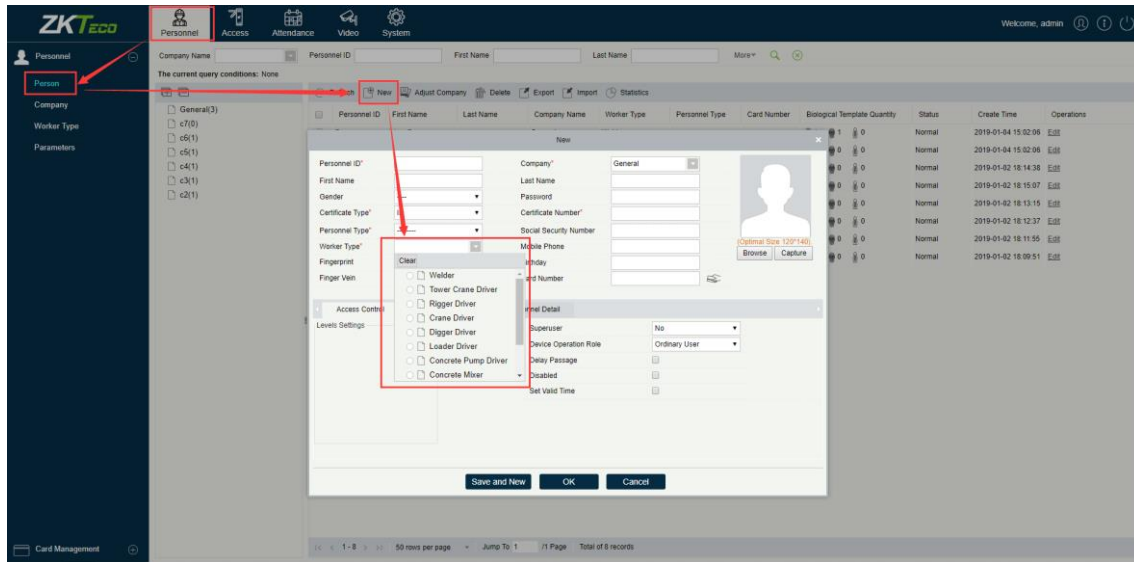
ZKTeco

Personnel Access Attendance Video System

Welcome, admin

Personnel
Person
Company
Worker Type
Parameters

Card Management

Company Name
Personnel ID
First Name
Last Name
More
The current query conditions: None

General(3)
c7(0)
c6(1)
c5(1)
c4(1)
c3(1)
c2(1)

Refresh New Adjust Company Delete Export Import Statistics

| Personnel ID | First Name | Last Name | Company Name | Worker Type | Personnel Type | Card Number | Biological Template Quantity | Status | Create Time | Operations |
|---|---|---|---|---|---|---|---|---|---|---|
| | | | | | | | 1 0 | Normal | 2019-01-04 15:02:08 | Edit |
| | | | | | | | 0 0 | Normal | 2019-01-04 15:02:06 | Edit |
| | | | | | | | 0 0 | Normal | 2019-01-02 18:14:38 | Edit |
| | | | | | | | 0 0 | Normal | 2019-01-02 18:15:07 | Edit |
| | | | | | | | 0 0 | Normal | 2019-01-02 18:13:15 | Edit |
| | | | | | | | 0 0 | Normal | 2019-01-02 18:12:37 | Edit |
| | | | | | | | 0 0 | Normal | 2019-01-02 18:11:55 | Edit |
| | | | | | | | 0 0 | Normal | 2019-01-02 18:09:51 | Edit |

New

Personnel ID*
First Name
Gender
Certificate Type*
Personnel Type*
Worker Type*
Fingerprint
Finger Vein

Company* General
Last Name
Password
Certificate Number*
Social Security Number
Mobile Phone
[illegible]thday
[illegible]rd Number

(Optimal Size 120*140)
Browse Capture

Clear
Welder
Tower Crane Driver
Rigger Driver
Crane Driver
Digger Driver
Loader Driver
Concrete Pump Driver
Concrete Mixer

Access Control
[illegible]nel Detail
Levels Settings

Superuser No
Device Operation Role Ordinary User
Delay Passage
Disabled
Set Valid Time

Save and New OK Cancel

1-8 50 rows per page Jump To 1 /1 Page Total of 8 records